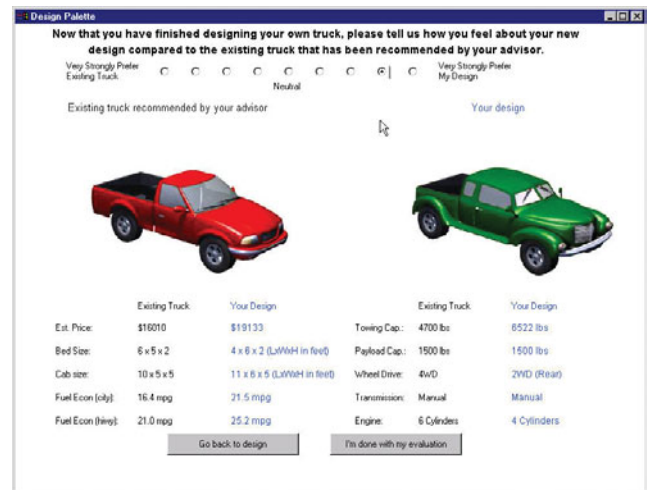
Design Palette

Now that you have finished designing your own truck, please tell us how you feel about your new design compared to the existing truck that has been recommended by your advisor.

Very Strongly Prefer Existing Truck

Neutral

Very Strongly Prefer My Design

Existing truck recommended by your advisor

Your design

| | Existing Truck | Your Design | | Existing Truck | Your Design |
|---|---|---|---|---|---|
| Est. Price: | \$16010 | \$19133 | Towing Cap.: | 4700 lbs | 6522 lbs |
| Bed Size: | 6 x 5 x 2 | 4 x 6 x 2 (LxWxH in feet) | Payload Cap.: | 1500 lbs | 1500 lbs |
| Cab size: | 10 x 5 x 5 | 11 x 6 x 5 (LxWxH in feet) | Wheel Drive: | 4WD | 2WD (Rear) |
| Fuel Econ (city): | 16.4 mpg | 21.5 mpg | Transmission: | Manual | Manual |
| Fuel Econ (hiwy): | 21.0 mpg | 25.2 mpg | Engine: | 6 Cylinders | 4 Cylinders |

Go back to design

I'm done with my evaluation